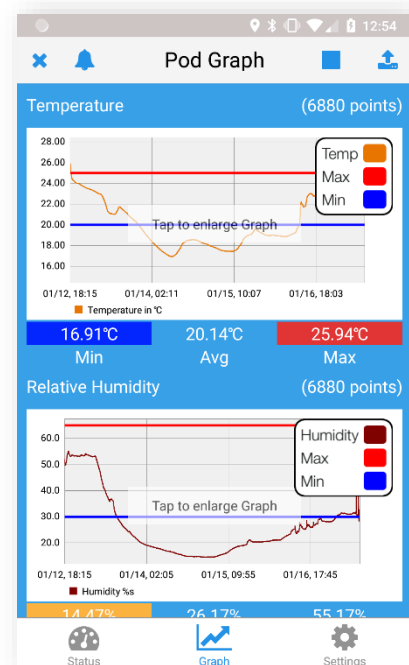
12:54

Pod Graph

Temperature (6880 points)

28.00
26.00
24.00
22.00
20.00
18.00
16.00

Temp
Max
Min

Tap to enlarge Graph

01/12, 18:15 01/14, 02:11 01/15, 10:07 01/16, 18:03

Temperature in ℃

16.91℃ 20.14℃ 25.94℃
Min Avg Max

Relative Humidity (6880 points)

60.0
50.0
40.0
30.0
20.0

Humidity
Max
Min

Tap to enlarge Graph

01/12, 18:15 01/14, 02:05 01/15, 09:55 01/16, 17:45

Humidity %s

14.47% 26.17% 55.17%

Status Graph Settings